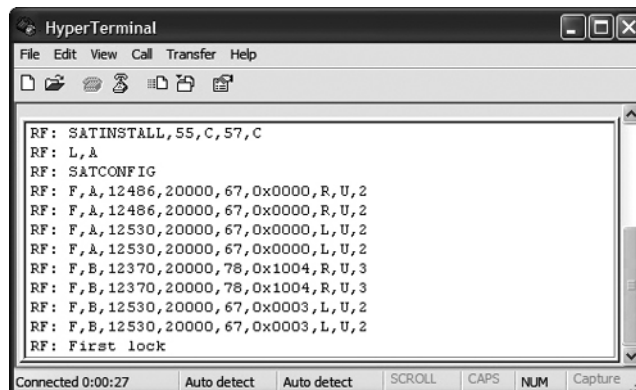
HyperTerminal

File Edit View Call Transfer Help

RF: SATINSTALL,55,C,57,C
RF: L,A
RF: SATCONFIG
RF: F,A,12486,20000,67,0x0000,R,U,2
RF: F,A,12486,20000,67,0x0000,R,U,2
RF: F,A,12530,20000,67,0x0000,L,U,2
RF: F,A,12530,20000,67,0x0000,L,U,2
RF: F,B,12370,20000,78,0x1004,R,U,3
RF: F,B,12370,20000,78,0x1004,R,U,3
RF: F,B,12530,20000,67,0x0003,L,U,2
RF: F,B,12530,20000,67,0x0003,L,U,2
RF: First lock

Connected 0:00:27 | Auto detect | Auto detect | SCROLL | CAPS | NUM | Capture